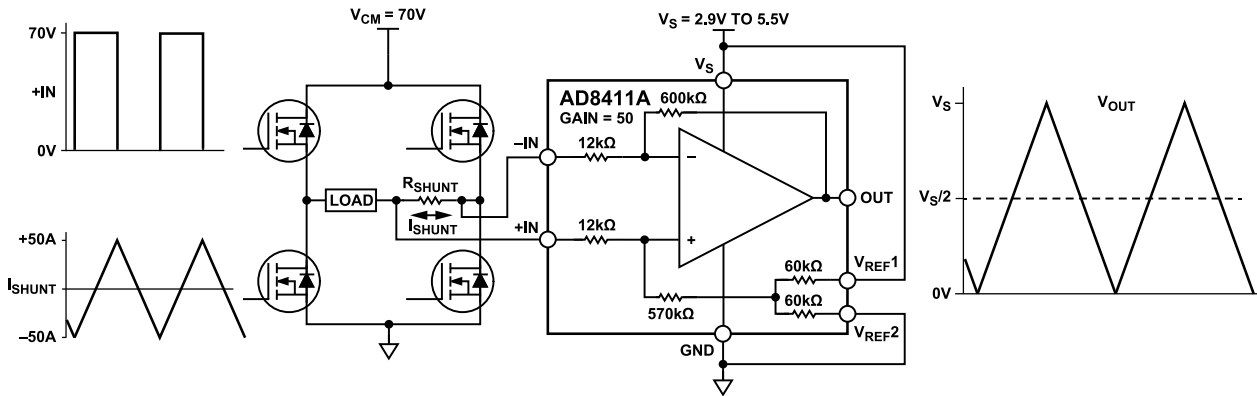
70V

+IN

0V

+50A

$I_{SHUNT}$

–50A

$V_{CM}$ = 70V

LOAD

$R_{SHUNT}$

$I_{SHUNT}$

$V_S$ = 2.9V TO 5.5V

$V_S$

AD8411A
GAIN = 50

600kΩ

–IN

12kΩ

–

+IN

12kΩ

+

OUT

60kΩ

$V_{REF}1$

60kΩ

570kΩ

$V_{REF}2$

GND

$V_S$

$V_{OUT}$

$V_S/2$

0V